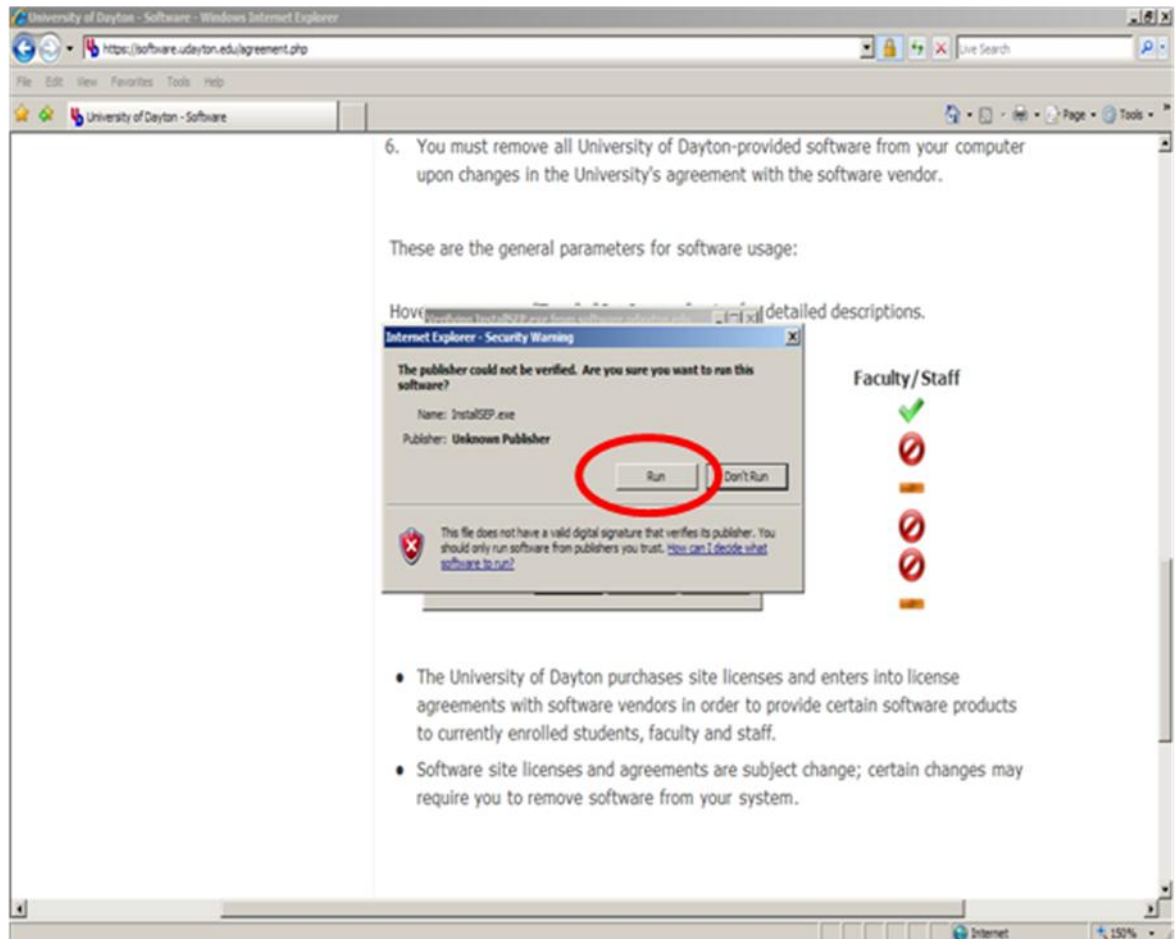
University of Dayton - Software - Windows Internet Explorer

https://software.udayton.edu/agreement.php

Live Search

File Edit View Favorites Tools Help

University of Dayton - Software

Page ▾ Tools ▾

6. You must remove all University of Dayton-provided software from your computer upon changes in the University's agreement with the software vendor.

These are the general parameters for software usage:

Hove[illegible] detailed descriptions.

Faculty/Staff

Internet Explorer - Security Warning

The publisher could not be verified. Are you sure you want to run this software?

Name: InstallSEP.exe

Publisher: Unknown Publisher

Run

Don't Run

This file does not have a valid digital signature that verifies its publisher. You should only run software from publishers you trust. How can I decide what software to run?

• The University of Dayton purchases site licenses and enters into license agreements with software vendors in order to provide certain software products to currently enrolled students, faculty and staff.

• Software site licenses and agreements are subject change; certain changes may require you to remove software from your system.

Internet

150%